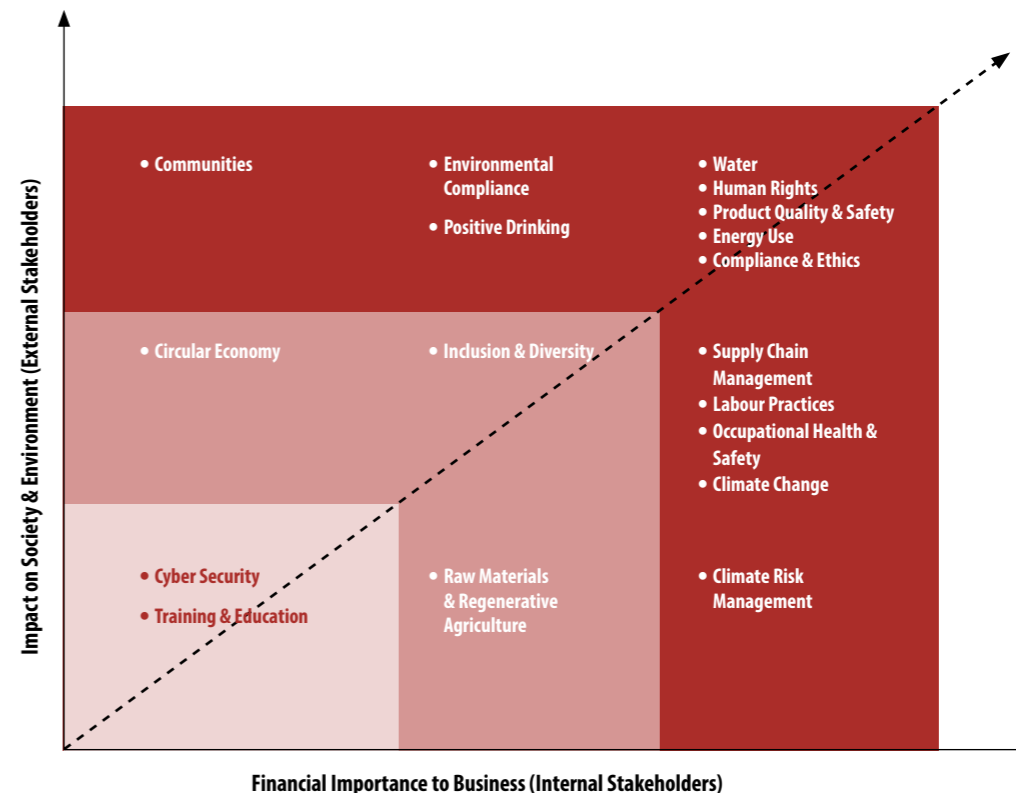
Impact on Society & Environment (External Stakeholders)

• Communities

• Environmental Compliance

• Positive Drinking

• Water
• Human Rights
• Product Quality & Safety
• Energy Use
• Compliance & Ethics

• Circular Economy

• Inclusion & Diversity

• Supply Chain Management
• Labour Practices
• Occupational Health & Safety
• Climate Change

• Cyber Security

• Training & Education

• Raw Materials & Regenerative Agriculture

• Climate Risk Management

Financial Importance to Business (Internal Stakeholders)